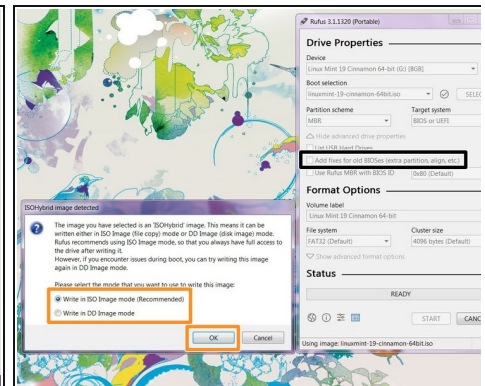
Rufus 3.1.1320 (Portable)

Drive Properties

Device

Linux Mint 19 Cinnamon 64-bit (G:) [8GB]

Boot selection

linuxmint-19-cinnamon-64bit.iso

SELEC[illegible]

Partition scheme

MBR

Target system

BIOS or UEFI

Hide advanced drive properties

List USB Hard Drives

Add fixes for old BIOSes (extra partition, align, etc.)

Use Rufus MBR with BIOS ID

0x80 (Default)

Format Options

Volume label

Linux Mint 19 Cinnamon 64-bit

File system

FAT32 (Default)

Cluster size

4096 bytes (Default)

Show advanced format options

Status

READY

START

CANC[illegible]

Using image: linuxmint-19-cinnamon-64bit.iso

ISOHybrid image detected

The image you have selected is an 'ISOHybrid' image. This means it can be written either in ISO Image (file copy) mode or DD Image (disk image) mode. Rufus recommends using ISO Image mode, so that you always have full access to the drive after writing it.
However, if you encounter issues during boot, you can try writing this image again in DD Image mode.

Please select the mode that you want to use to write this image:

Write in ISO Image mode (Recommended)

Write in DD Image mode

OK

Cancel